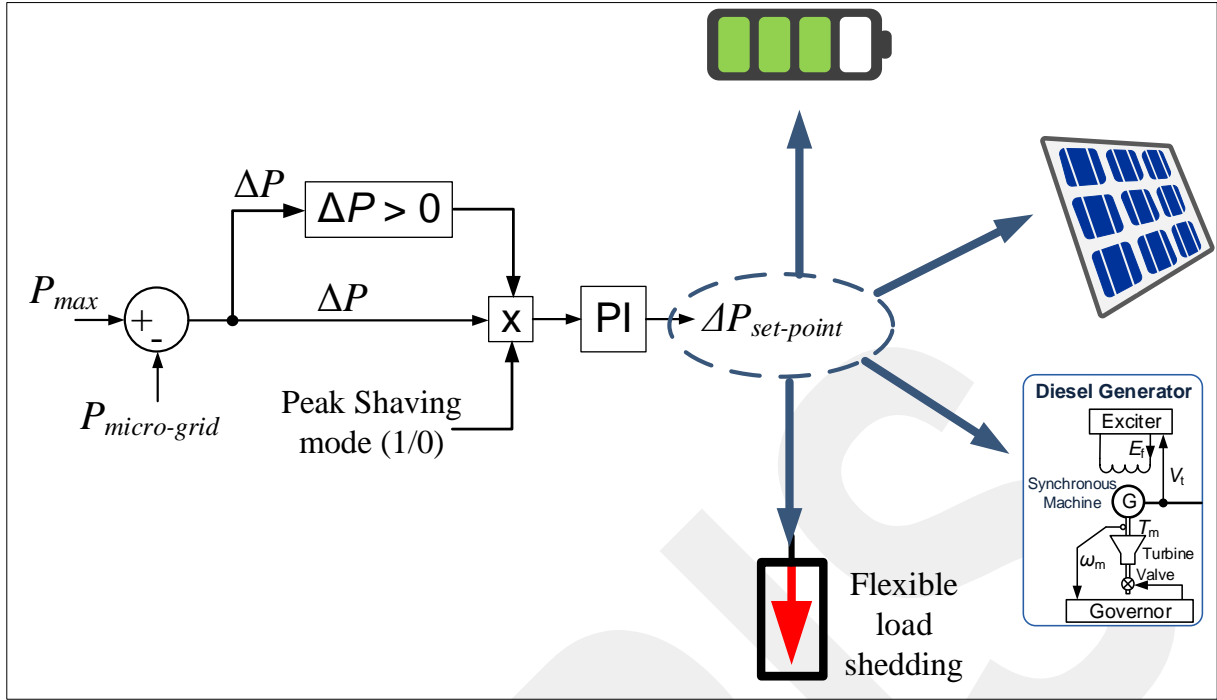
$\Delta P$

$\Delta P > 0$

$P_{max}$

+

-

$\Delta P$

x

PI

$\Delta P_{set\text{-}point}$

$P_{micro\text{-}grid}$

Peak Shaving mode (1/0)

Diesel Generator

Exciter

$E_f$

$V_t$

Synchronous Machine

G

$T_m$

Turbine

$\omega_m$

Valve

Governor

Flexible load shedding